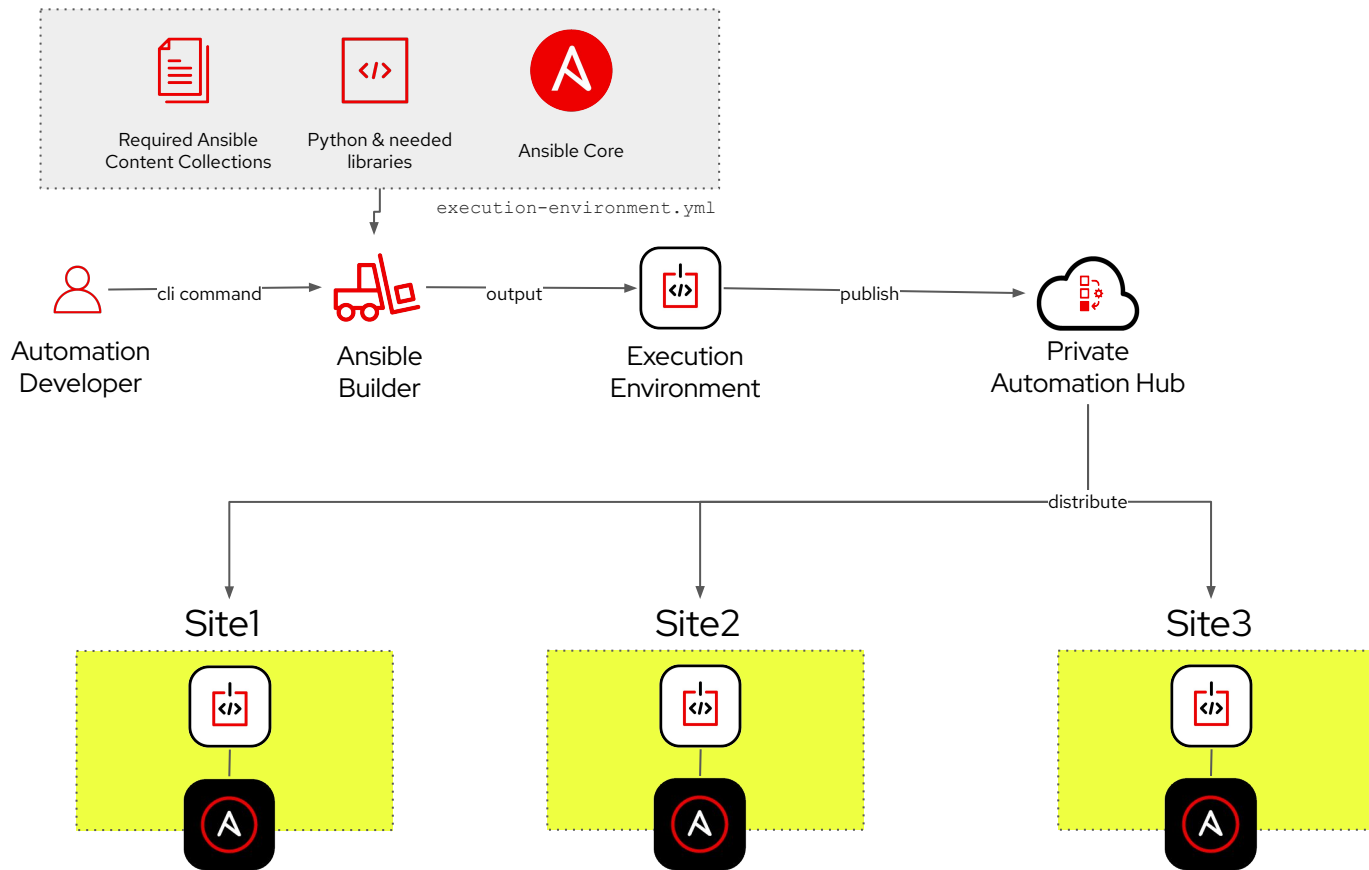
Required Ansible Content Collections

Python & needed libraries

Ansible Core

execution-environment.yml

Automation Developer

cli command

Ansible Builder

output

Execution Environment

publish

Private Automation Hub

distribute

Site1

Site2

Site3